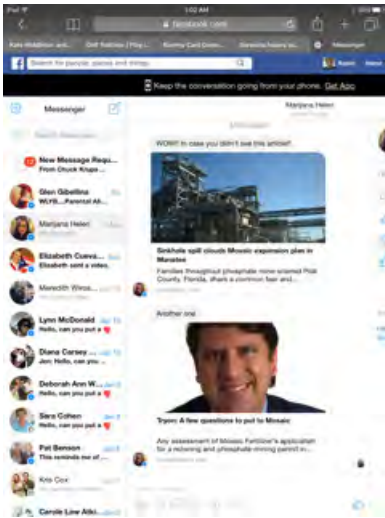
iPad 3:02 AM

facebook.com

Kate Middleton and... | Golf Politics | Plug | Kountry Card Greet... | Gamecocks hours sc... | Messenger

Search for people, places and things | Karen | Home

Keep the conversation going from your phone. Get App

Messenger

Search Messenger

Marijana Helen

New Message Requ...
From Chuck Krupe...

Glen Gibellina
WLYB... Parental Al...

Marijana Helen

Elizabeth Cueva...
Elizabeth sent a video.

Meredith Winst...

Lynn McDonald
Hello, can you put a

Diana Carsey
Jen: Hello, can you put

Deborah Ann W...
Hello, can you put a

Sara Cohen
Hello, can you put a

Pat Benson
This reminds me of...

Kris Cox

Carole Low Atki...

WOW!! in case you didn't see this article!!

Sinkhole spill clouds Mosaic expansion plan in Manatee
Families throughout phosphate mine scarred Polk County, Florida, share a common fear and...

Another one

Tryon: A few questions to put to Mosaic
Any assessment of Mosaic Fertilizer's application for a rezoning and phosphate-mining permit in...